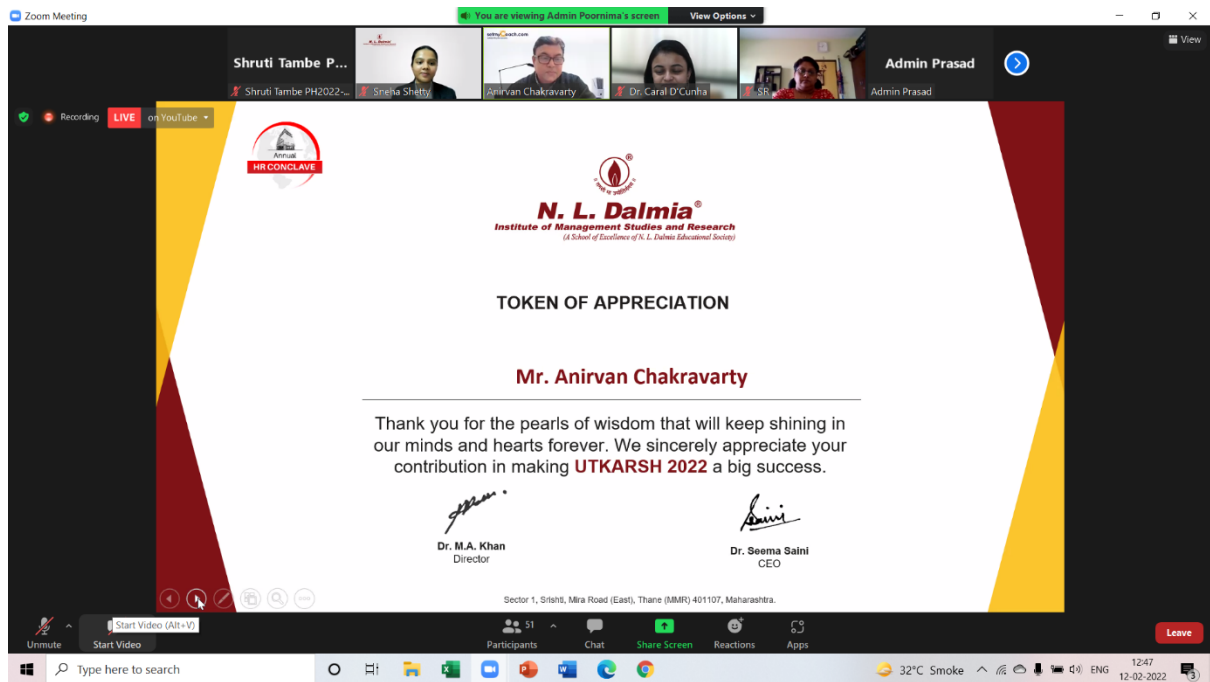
Zoom Meeting

You are viewing Admin Poornima's screen View Options

View

Shruti Tambe P...
Shruti Tambe PH2022-...
Sneha Shetty
Anirvan Chakravarty
Dr. Caral D'Cunha
SR
Admin Prasad
Admin Prasad

Recording LIVE on YouTube

Annual HR CONCLAVE

N. L. Dalmia®
Institute of Management Studies and Research
(A School of Excellence of N. L. Dalmia Educational Society)

TOKEN OF APPRECIATION

Mr. Anirvan Chakravarty

Thank you for the pearls of wisdom that will keep shining in our minds and hearts forever. We sincerely appreciate your contribution in making UTKARSH 2022 a big success.

Dr. M.A. Khan
Director

Dr. Seema Saini
CEO

Sector 1, Srishti, Mira Road (East), Thane (MMR) 401107, Maharashtra.

Unmute
Start Video (Alt+V)
Start Video
51
Participants
Chat
Share Screen
Reactions
Apps
Leave

Type here to search
32°C Smoke
ENG
12:47
12-02-2022
3